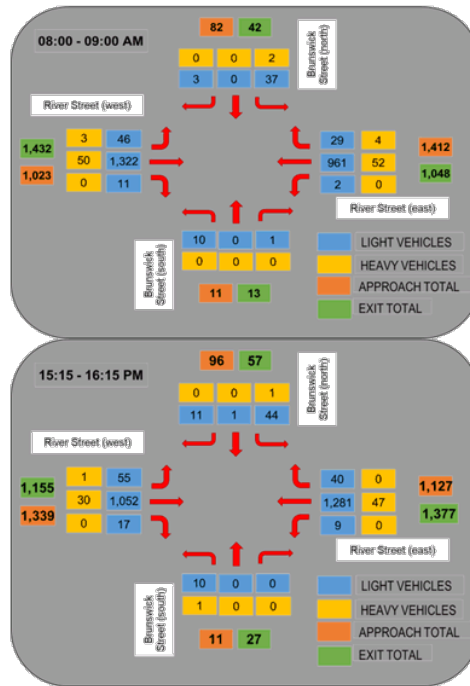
08:00 - 09:00 AM

82 42

Brunswick Street (north)

0 0 2
3 0 37

River Street (west)

3 46
50 1,322
0 11

1,432
1,023

29 4
961 52
2 0

1,412
1,048

River Street (east)

10 0 1
0 0 0

Brunswick Street (south)

11 13

LIGHT VEHICLES
HEAVY VEHICLES
APPROACH TOTAL
EXIT TOTAL

15:15 - 16:15 PM

96 57

Brunswick Street (north)

0 0 1
11 1 44

River Street (west)

1 55
30 1,052
0 17

1,155
1,339

40 0
1,281 47
9 0

1,127
1,377

River Street (east)

10 0 0
1 0 0

Brunswick Street (south)

11 27

LIGHT VEHICLES
HEAVY VEHICLES
APPROACH TOTAL
EXIT TOTAL